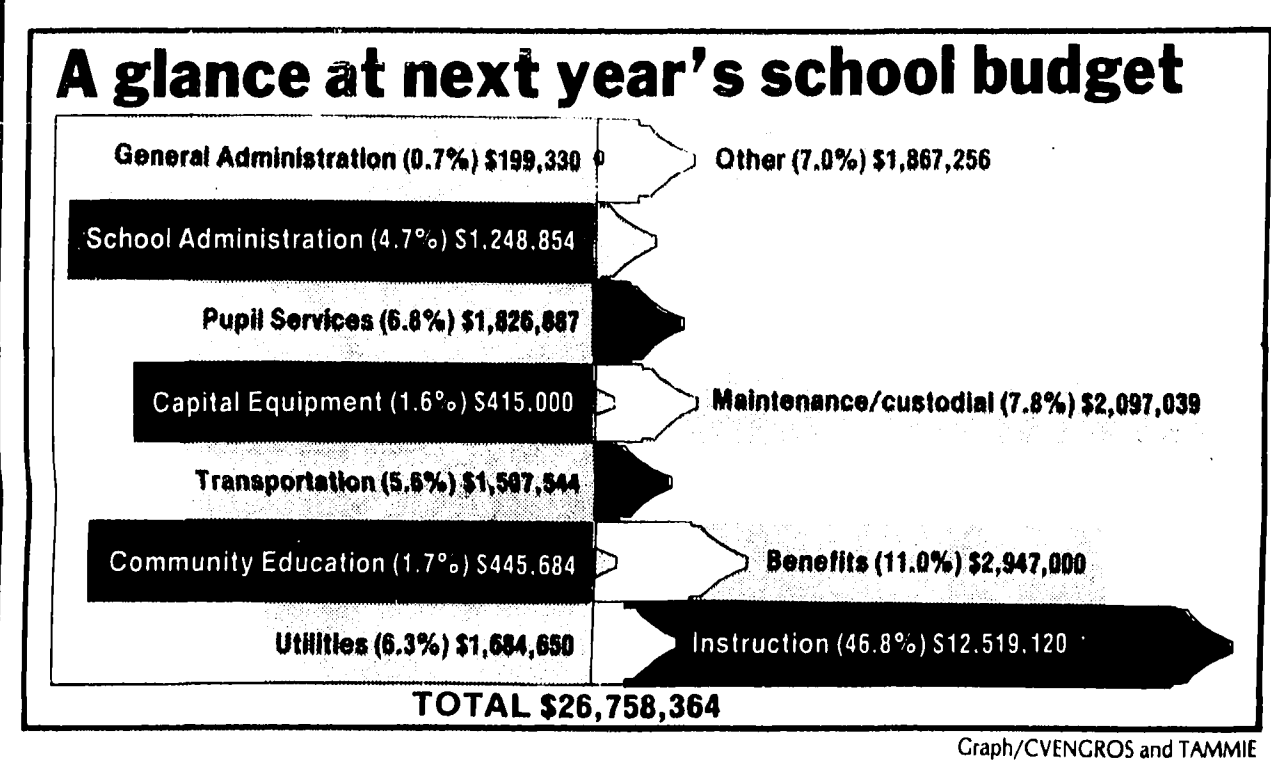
A glance at next year's school budget

General Administration (0.7%) \$199,330

Other (7.0%) \$1,867,256

School Administration (4.7%) \$1.248.854

Pupil Services (6.8%) \$1,826,887

Capital Equipment (1.6%) \$415.000

Maintenance/custodial (7.8%) \$2,097,039

Transportation (5.6%) \$1,507,544

Community Education (1.7%) \$445.684

Benefits (11.0%) \$2,947,000

Utilities (6.3%) \$1,684,650

Instruction (46.8%) \$12.519.120

TOTAL \$26,758,364

Graph/CVENGROS and TAMMIE